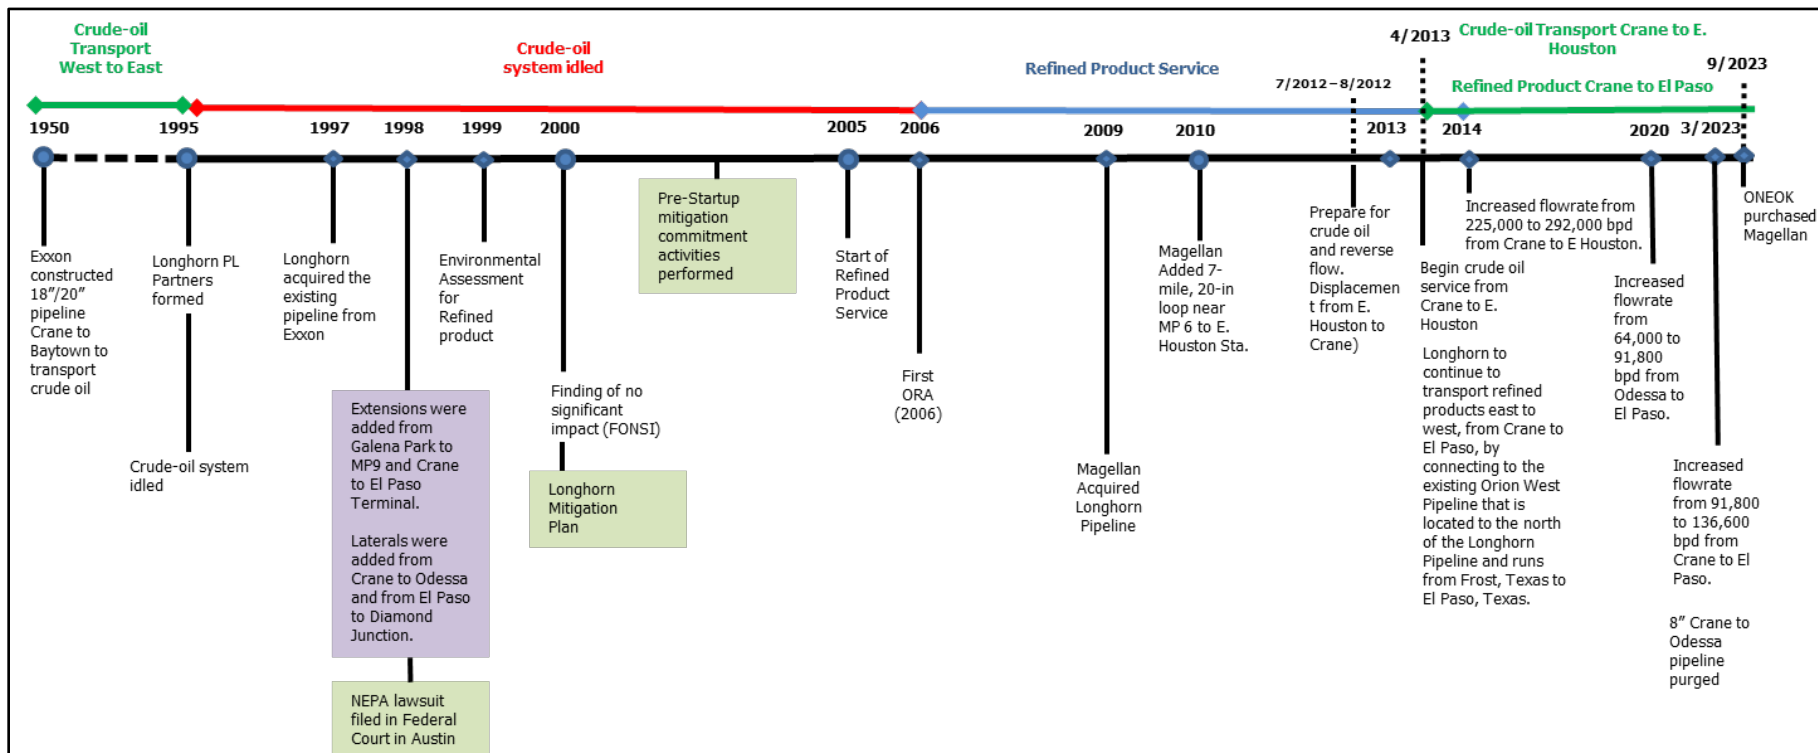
Crude-oil Transport West to East

Crude-oil system idled

Refined Product Service

4/2013 Crude-oil Transport Crane to E. Houston

7/2012–8/2012

9/2023

Refined Product Crane to El Paso

1950

1995

1997

1998

1999

2000

2005

2006

2009

2010

2013

2014

2020

3/2023

Exxon constructed 18"/20" pipeline Crane to Baytown to transport crude oil

Longhorn PL Partners formed

Crude-oil system idled

Longhorn acquired the existing pipeline from Exxon

Extensions were added from Galena Park to MP9 and Crane to El Paso Terminal.

Laterals were added from Crane to Odessa and from El Paso to Diamond Junction.

NEPA lawsuit filed in Federal Court in Austin

Environmental Assessment for Refined product

Finding of no significant impact (FONSI)

Longhorn Mitigation Plan

Pre-Startup mitigation commitment activities performed

Start of Refined Product Service

First ORA (2006)

Magellan Acquired Longhorn Pipeline

Magellan Added 7-mile, 20-in loop near MP 6 to E. Houston Sta.

Prepare for crude oil and reverse flow. Displacement from E. Houston to Crane)

Begin crude oil service from Crane to E. Houston

Longhorn to continue to transport refined products east to west, from Crane to El Paso, by connecting to the existing Orion West Pipeline that is located to the north of the Longhorn Pipeline and runs from Frost, Texas to El Paso, Texas.

Increased flowrate from 225,000 to 292,000 bpd from Crane to E Houston.

Increased flowrate from 64,000 to 91,800 bpd from Odessa to El Paso.

Increased flowrate from 91,800 to 136,600 bpd from Crane to El Paso.

8" Crane to Odessa pipeline purged

ONEOK purchased Magellan